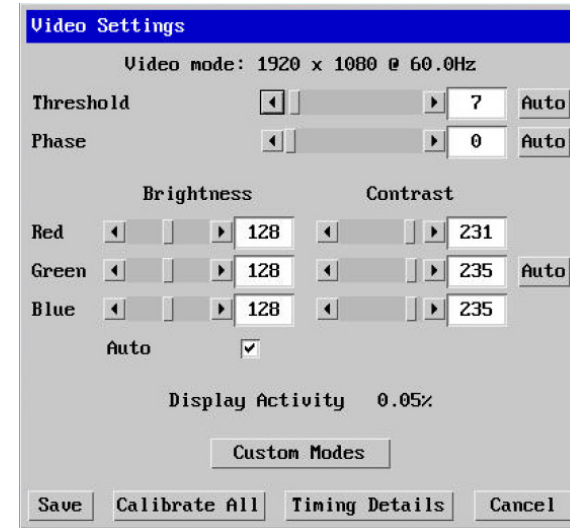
Video Settings

Video mode: 1920 x 1080 @ 60.0Hz

Threshold 7 Auto

Phase 0 Auto

Brightness Contrast

Red 128 231

Green 128 235 Auto

Blue 128 235

Auto

Display Activity 0.05%

Custom Modes

Save Calibrate All Timing Details Cancel